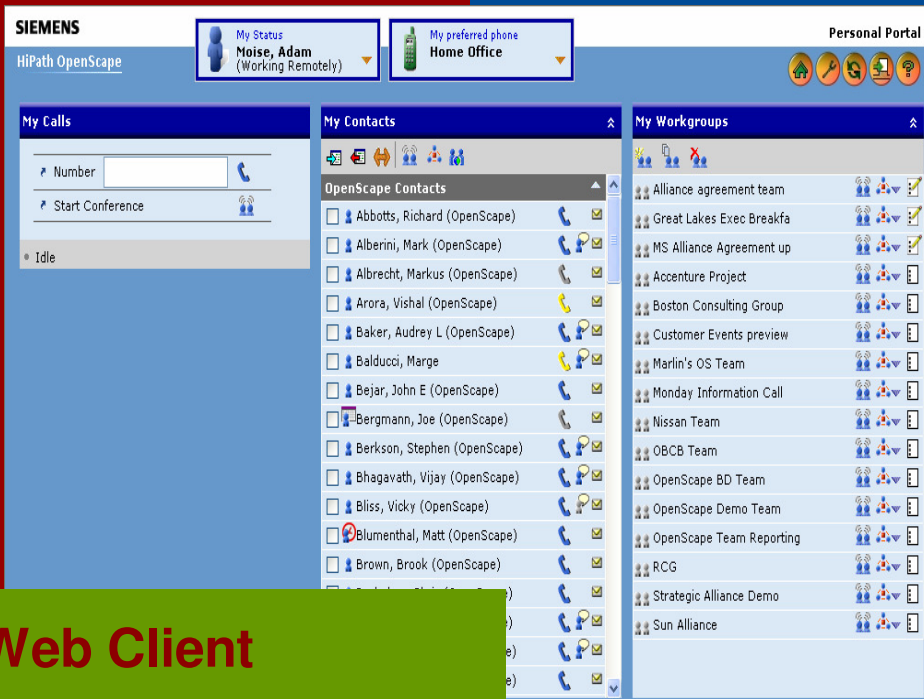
SIEMENS

HiPath OpenScape

My Status
Moise, Adam
(Working Remotely)

My preferred phone
Home Office

Personal Portal

My Calls

Number

Start Conference

Idle

My Contacts

OpenScape Contacts

Abbotts, Richard (OpenScape)
Alberini, Mark (OpenScape)
Albrecht, Markus (OpenScape)
Arora, Vishal (OpenScape)
Baker, Audrey L (OpenScape)
Balducci, Marge
Bejar, John E (OpenScape)
Bergmann, Joe (OpenScape)
Berkson, Stephen (OpenScape)
Bhagavath, Vijay (OpenScape)
Bliss, Vicky (OpenScape)
Blumenthal, Matt (OpenScape)
Brown, Brook (OpenScape)
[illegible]
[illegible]e)
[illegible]e)
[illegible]e)

My Workgroups

Alliance agreement team
Great Lakes Exec Breakfa
MS Alliance Agreement up
Accenture Project
Boston Consulting Group
Customer Events preview
Marlin's OS Team
Monday Information Call
Nissan Team
OBCB Team
OpenScape BD Team
OpenScape Demo Team
OpenScape Team Reporting
RCG
Strategic Alliance Demo
Sun Alliance

Web Client